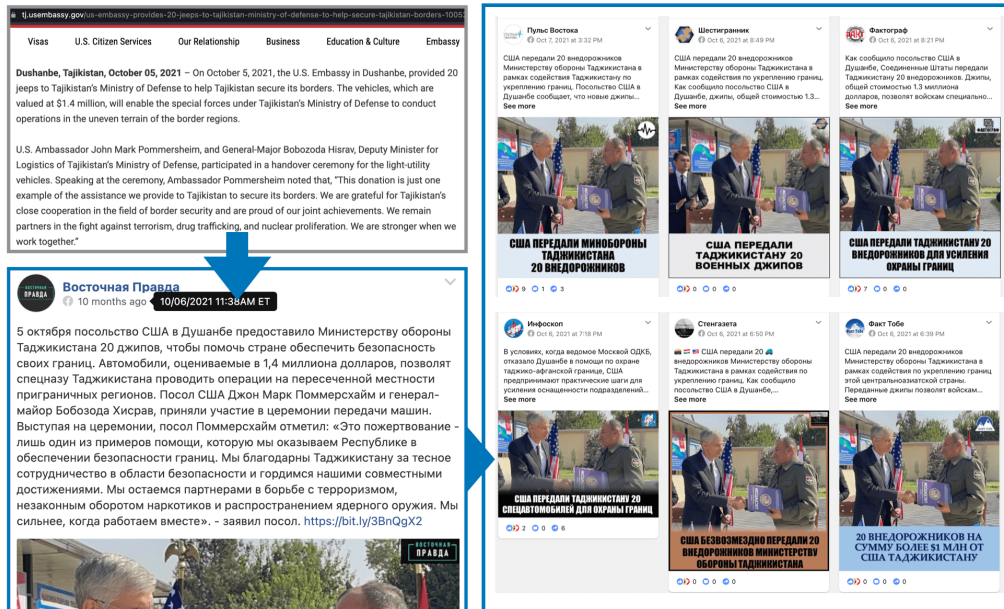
tj.usembassy.gov/us-embassy-provides-20-jeeps-to-tajikistan-ministry-of-defense-to-help-secure-tajikistan-borders-1005

Visas U.S. Citizen Services Our Relationship Business Education & Culture Embassy

Dushanbe, Tajikistan, October 05, 2021 – On October 5, 2021, the U.S. Embassy in Dushanbe, provided 20 jeeps to Tajikistan's Ministry of Defense to help Tajikistan secure its borders. The vehicles, which are valued at $1.4 million, will enable the special forces under Tajikistan's Ministry of Defense to conduct operations in the uneven terrain of the border regions.

U.S. Ambassador John Mark Pommersheim, and General-Major Bobozoda Hisrav, Deputy Minister for Logistics of Tajikistan's Ministry of Defense, participated in a handover ceremony for the light-utility vehicles. Speaking at the ceremony, Ambassador Pommersheim noted that, "This donation is just one example of the assistance we provide to Tajikistan to secure its borders. We are grateful for Tajikistan's close cooperation in the field of border security and are proud of our joint achievements. We remain partners in the fight against terrorism, drug trafficking and nuclear proliferation. We are stronger when we work together."

Восточная Правда
10 months ago 10/06/2021 11:38AM ET

5 октября посольство США в Душанбе предоставило Министерству обороны Таджикистана 20 джипов, чтобы помочь стране обеспечить безопасность своих границ. Автомобили, оцениваемые в 1,4 миллиона долларов, позволят спецназу Таджикистана проводить операции на пересеченной местности приграничных регионов. Посол США Джон Марк Поммерсхайм и генерал-майор Бобозода Хисрав, приняли участие в церемонии передачи машин. Выступая на церемонии, посол Поммерсхайм отметил: «Это пожертвование - лишь один из примеров помощи, которую мы оказываем Республике в обеспечении безопасности границ. Мы благодарны Таджикистану за тесное сотрудничество в области безопасности и гордимся нашими совместными достижениями. Мы остаемся партнерами в борьбе с терроризмом, незаконным оборотом наркотиков и распространением ядерного оружия. Мы сильнее, когда работаем вместе». - заявил посол. https://bit.ly/3BnQgX2

ВОСТОЧНАЯ ПРАВДА

Пульс Востока
Oct 7, 2021 at 3:32 PM
США передали 20 внедорожников Министерству обороны Таджикистана в рамках содействия Таджикистану по укреплению границ. Как сообщили в посольстве США, что новые джипы...
See more
США ПЕРЕДАЛИ МИНОБОРОНЫ ТАДЖИКИСТАНА 20 ВНЕДОРОЖНИКОВ
9 1 3

Шестигранник
Oct 6, 2021 at 8:49 PM
США передали 20 внедорожников Министерству обороны Таджикистана в рамках содействия Таджикистану по укреплению границ. Как сообщило посольство США в Душанбе, джипы, общей стоимостью 1.3...
See more
США ПЕРЕДАЛИ ТАДЖИКИСТАНУ 20 ВОЕННЫХ ДЖИПОВ
0 0 0

Фактограф
Oct 6, 2021 at 8:21 PM
Как сообщило посольство США в Душанбе, Соединенные Штаты передали Таджикистану 20 внедорожников. Джипы, общей стоимостью 1.3 миллиона долларов, позволят войскам специально...
See more
США ПЕРЕДАЛИ ТАДЖИКИСТАНУ 20 ВНЕДОРОЖНИКОВ ДЛЯ УСИЛЕНИЯ ОХРАНЫ ГРАНИЦ
7 0 0

Инфоскоп
Oct 6, 2021 at 7:18 PM
В условиях, когда ведомое Москвой ОДКБ, отказало Душанбе в помощи по охране таджико-афганской границе, США предпринимают практические шаги для усиления оснащенности подразделений...
See more
США ПЕРЕДАЛИ ТАДЖИКИСТАНУ 20 СПЕЦАВТОМОБИЛЕЙ ДЛЯ ОХРАНЫ ГРАНИЦ
2 0 6

Стенгазета
Oct 6, 2021 at 6:50 PM
США передали 20 внедорожников Министерству обороны Таджикистана в рамках содействия по укреплению границ. Как сообщило посольство США в Душанбе,...
See more
США БЕЗВОЗМЕЗДНО ПЕРЕДАЛИ 20 ВНЕДОРОЖНИКОВ МИНИСТЕРСТВУ ОБОРОНЫ ТАДЖИКИСТАНА
0 0 0

Факт Тобе
Oct 6, 2021 at 6:39 PM
США передали 20 внедорожников Министерству обороны Таджикистана в рамках содействия Таджикистану по укреплению границ этой центральноазиатской страны. Переданные джипы позволят войскам...
See more
20 ВНЕДОРОЖНИКОВ НА СУММУ БОЛЕЕ $1 МЛН ОТ США ТАДЖИКИСТАНУ
0 0 0